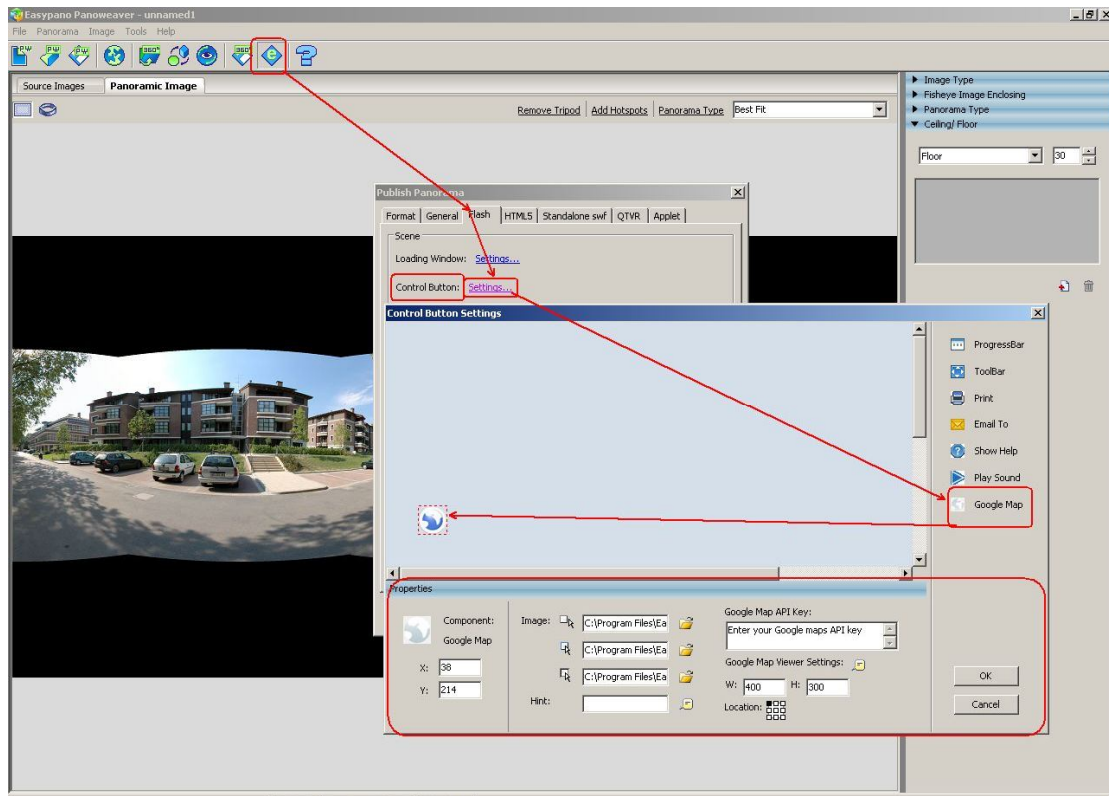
Easypano Panoweaver - unnamed1
File Panorama Image Tools Help

Source Images | Panoramic Image

Remove Tripod | Add Hotspots | Panorama Type | Best Fit

Image Type
Fisheye Image Enclosing
Panorama Type
Ceiling/ Floor

Floor 30

Publish Panorama
Format | General | Flash | HTML5 | Standalone swf | QTVR | Applet
Scene
Loading Window: Settings...
Control Button: Settings...

Control Button Settings

ProgressBar
ToolBar
Print
Email To
Show Help
Play Sound
Google Map

Properties
Component:
Google Map
X: 38
Y: 214

Image: C:\Program Files\Ea
C:\Program Files\Ea
C:\Program Files\Ea
Hint:

Google Map API Key:
Enter your Google maps API key
Google Map Viewer Settings:
W: 400 H: 300
Location:

OK
Cancel